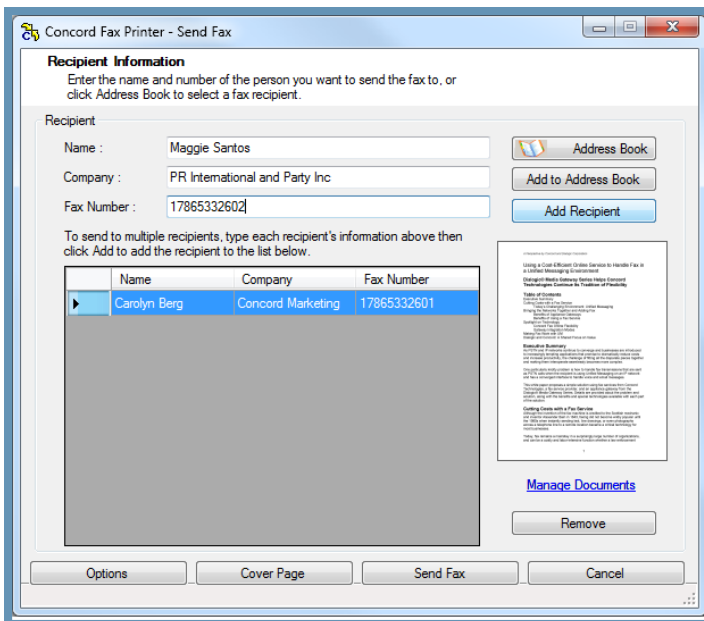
Concord Fax Printer - Send Fax

Recipient Information
Enter the name and number of the person you want to send the fax to, or click Address Book to select a fax recipient.

Recipient

Name : Maggie Santos
Company : PR International and Party Inc
Fax Number : 17865332602

Address Book
Add to Address Book
Add Recipient

To send to multiple recipients, type each recipient's information above then click Add to add the recipient to the list below.

| Name | Company | Fax Number |
|---|---|---|
| Carolyn Berg | Concord Marketing | 17865332601 |

Using a Cost-Efficient Online Service to Handle Fax in a Unified Messaging Environment

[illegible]

Manage Documents

Remove

Options
Cover Page
Send Fax
Cancel